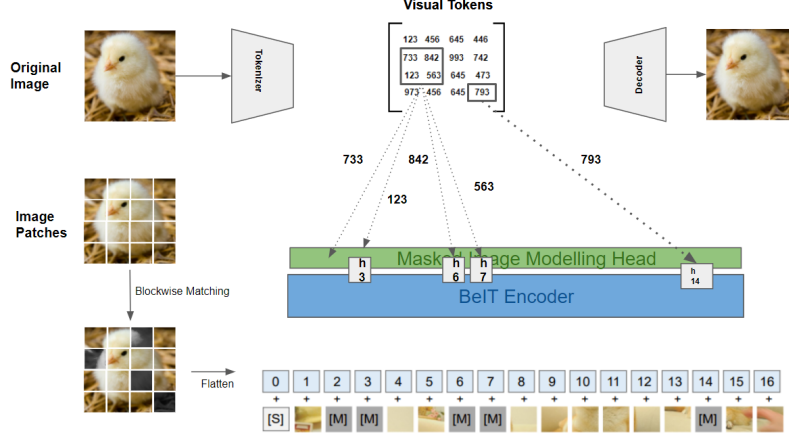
Visual Tokens

Original Image

Tokenizer

| 123 | 456 | 645 | 446 |
|---|---|---|---|
| 733 | 842 | 993 | 742 |
| 123 | 563 | 645 | 473 |
| 973 | 456 | 645 | 793 |

Decoder

733

842

563

793

123

Image Patches

Mask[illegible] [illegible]age Modelling Head

h 3

h 6

h 7

h 14

BeIT Encoder

Blockwise Matching

Flatten

0 1 2 3 4 5 6 7 8 9 10 11 12 13 14 15 16

+ + + + + + + + + + + + + + + + +

[S] [M] [M] [M] [M] [M]